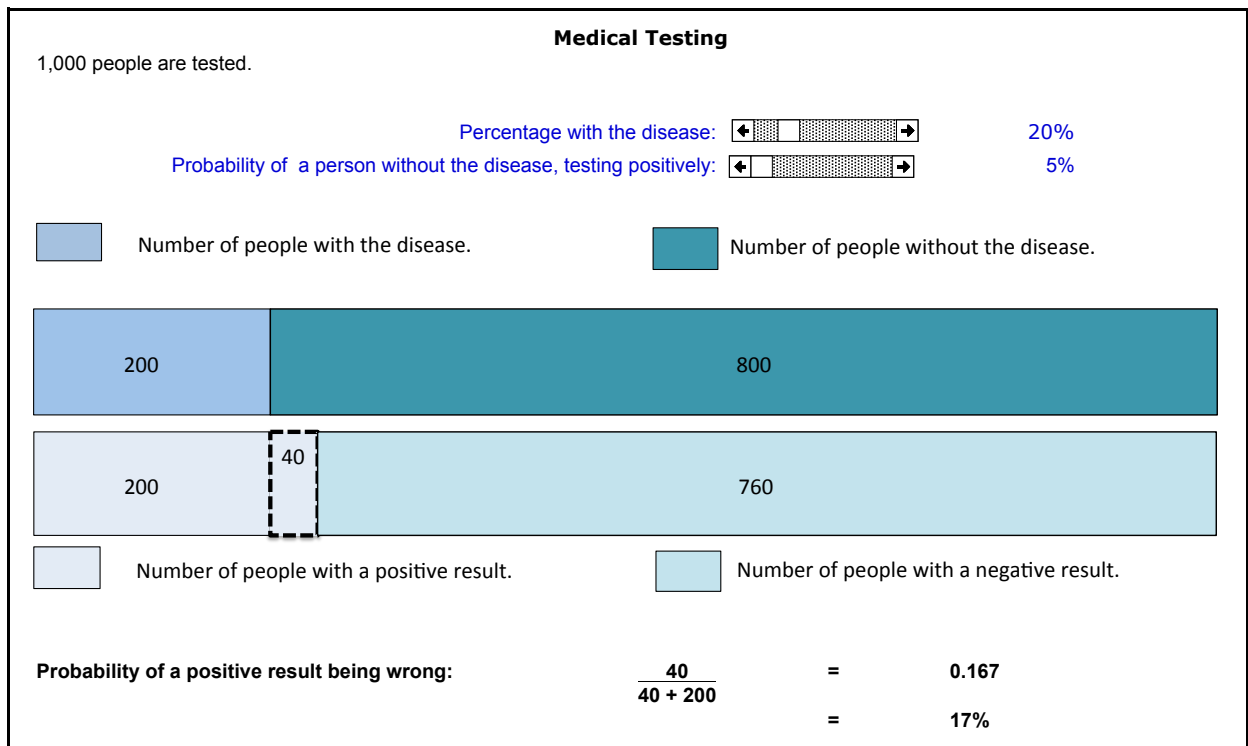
Medical Testing

1,000 people are tested.

Percentage with the disease: 20%

Probability of a person without the disease, testing positively: 5%

Number of people with the disease.

Number of people without the disease.

200

800

200

40

760

Number of people with a positive result.

Number of people with a negative result.

Probability of a positive result being wrong: $\frac{40}{40 + 200}$ = 0.167

= 17%